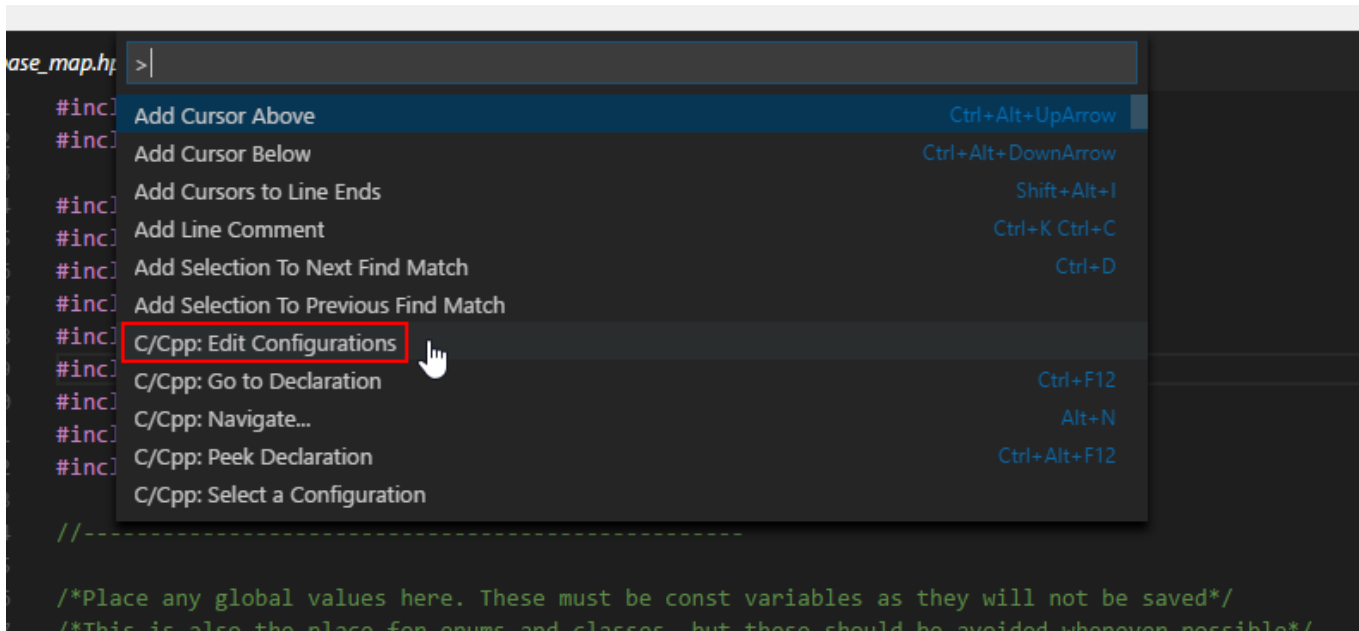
ase_map.hp

>|

#incl
#incl

#incl
#incl
#incl
#incl
#incl
#incl
#incl
#incl
#incl

| | |
|---|---|
| Add Cursor Above | Ctrl+Alt+UpArrow |
| Add Cursor Below | Ctrl+Alt+DownArrow |
| Add Cursors to Line Ends | Shift+Alt+I |
| Add Line Comment | Ctrl+K Ctrl+C |
| Add Selection To Next Find Match | Ctrl+D |
| Add Selection To Previous Find Match | |
| C/Cpp: Edit Configurations | |
| C/Cpp: Go to Declaration | Ctrl+F12 |
| C/Cpp: Navigate... | Alt+N |
| C/Cpp: Peek Declaration | Ctrl+Alt+F12 |
| C/Cpp: Select a Configuration | |

//---------------------------------------------

/*Place any global values here. These must be const variables as they will not be saved*/
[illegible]